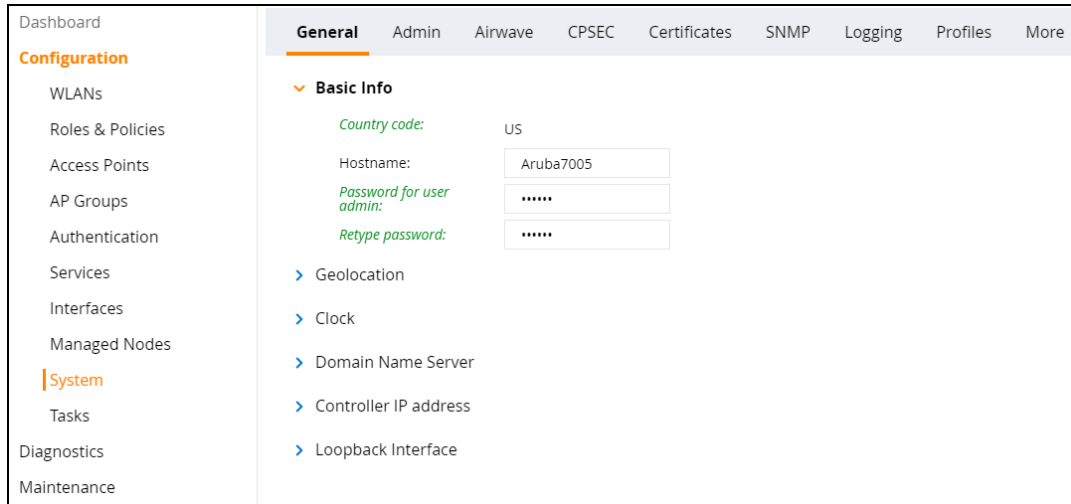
Dashboard
Configuration
WLANs
Roles & Policies
Access Points
AP Groups
Authentication
Services
Interfaces
Managed Nodes
System
Tasks
Diagnostics
Maintenance

General Admin Airwave CPSEC Certificates SNMP Logging Profiles More

Basic Info

Country code: US

Hostname: Aruba7005

Password for user admin: ••••••

Retype password: ••••••

Geolocation

Clock

Domain Name Server

Controller IP address

Loopback Interface